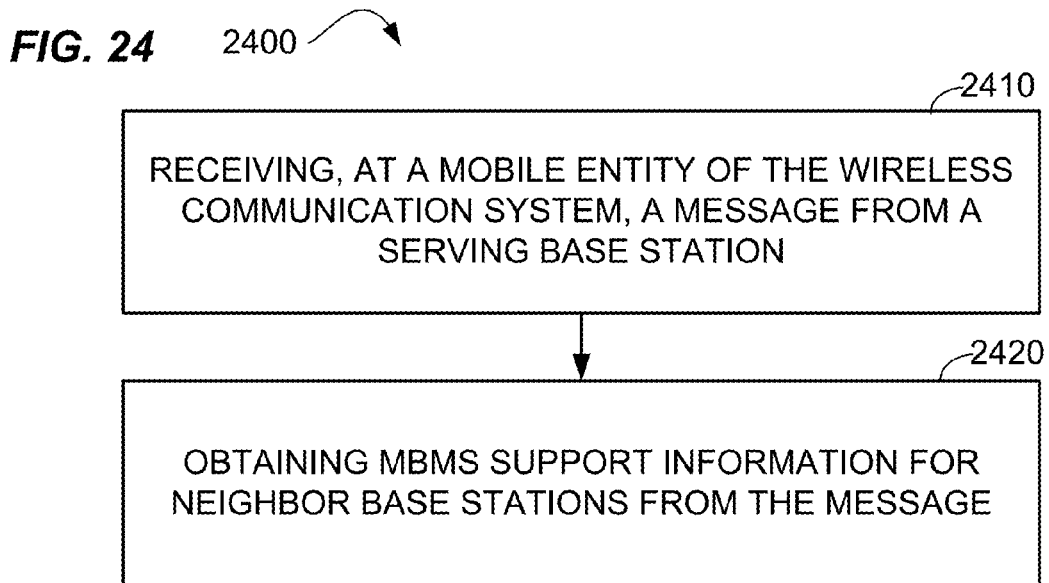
FIG. 24

2400

2410

RECEIVING, AT A MOBILE ENTITY OF THE WIRELESS COMMUNICATION SYSTEM, A MESSAGE FROM A SERVING BASE STATION

2420

OBTAINING MBMS SUPPORT INFORMATION FOR NEIGHBOR BASE STATIONS FROM THE MESSAGE